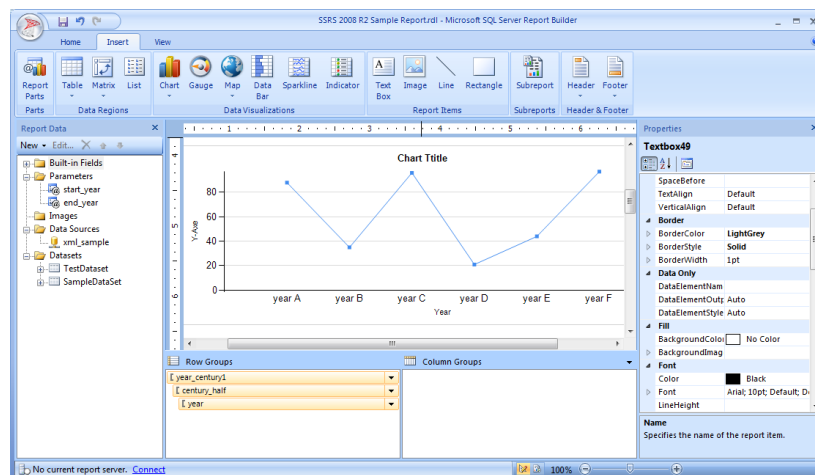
SSRS 2008 R2 Sample Report.rdl - Microsoft SQL Server Report Builder

Home Insert View

Report Parts
Table Matrix List
Chart Gauge Map Data Bar Sparkline Indicator
Text Box Image Line Rectangle
Subreport
Header Footer

Parts Data Regions Data Visualizations Report Items Subreports Header & Footer

Report Data
New Edit...

Built-in Fields
Parameters
start_year
end_year
Images
Data Sources
xml_sample
Datasets
TestDataset
SampleDataSet

1 2 3 4 5 6

Chart Ttitle

80
60
40
20
0

Y-Axis

year A year B year C year D year E year F

Year

Row Groups
Column Groups

[ year_century1
[ century_half
[ year

Properties
Textbox49

SpaceBefore
TextAlign Default
VerticalAlign Default
Border
BorderColor LightGrey
BorderStyle Solid
BorderWidth 1pt
Data Only
DataElementNam
DataElementOutp Auto
DataElementStyle Auto
Fill
BackgroundColor No Color
BackgroundImag
Font
Color Black
Font Arial; 10pt; Default; D
LineHeight

Name
Specifies the name of the report item.

No current report server. Connect

100%